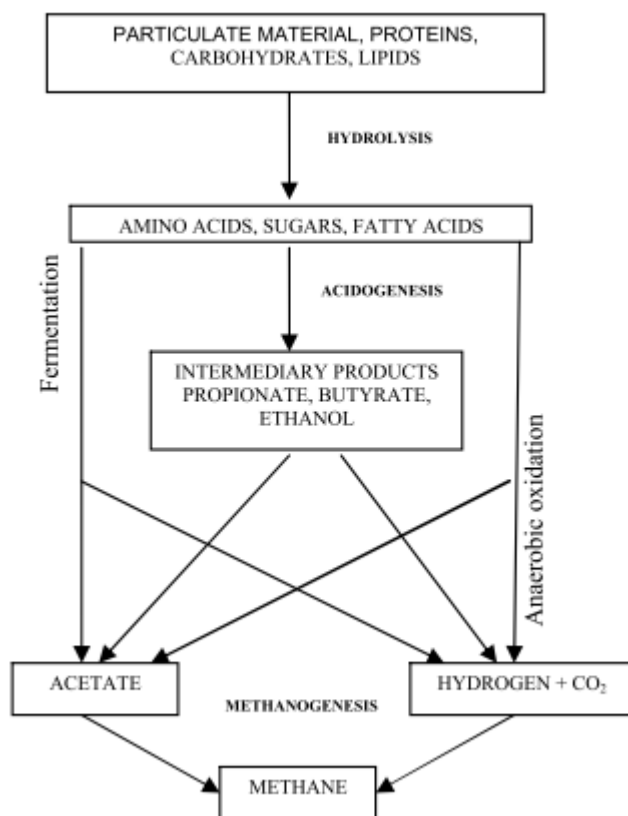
PARTICULATE MATERIAL, PROTEINS, CARBOHYDRATES, LIPIDS

HYDROLYSIS

AMINO ACIDS, SUGARS, FATTY ACIDS

Fermentation

ACIDOGENESIS

INTERMEDIARY PRODUCTS PROPIONATE, BUTYRATE, ETHANOL

Anaerobic oxidation

ACETATE

METHANOGENESIS

HYDROGEN + $CO_2$

METHANE